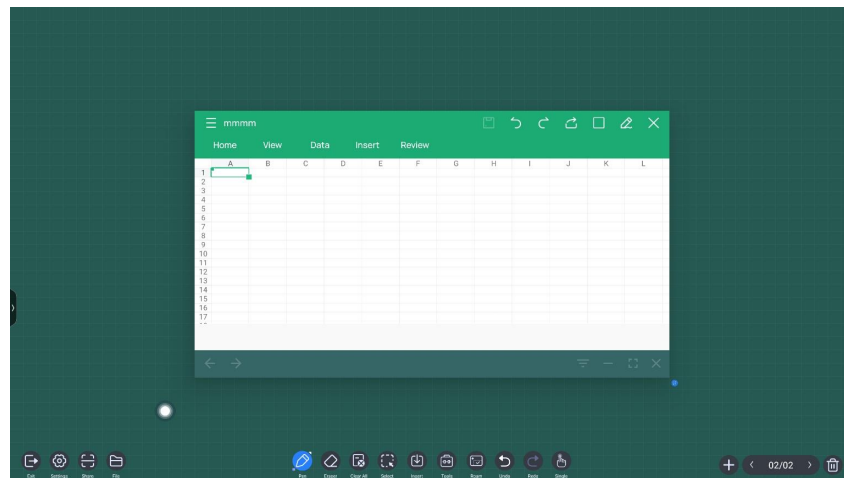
mmmm

Home View Data Insert Review

| | A | B | C | D | E | F | G | H | I | J | K | L |
|---|---|---|---|---|---|---|---|---|---|---|---|---|
| 1 | | | | | | | | | | | | |
| 2 | | | | | | | | | | | | |
| 3 | | | | | | | | | | | | |
| 4 | | | | | | | | | | | | |
| 5 | | | | | | | | | | | | |
| 6 | | | | | | | | | | | | |
| 7 | | | | | | | | | | | | |
| 8 | | | | | | | | | | | | |
| 9 | | | | | | | | | | | | |
| 10 | | | | | | | | | | | | |
| 11 | | | | | | | | | | | | |
| 12 | | | | | | | | | | | | |
| 13 | | | | | | | | | | | | |
| 14 | | | | | | | | | | | | |
| 15 | | | | | | | | | | | | |
| 16 | | | | | | | | | | | | |
| 17 | | | | | | | | | | | | |

Exit Settings Share File

Pen Eraser Clear All Select Insert Tools Scan Undo Redo Single

02/02